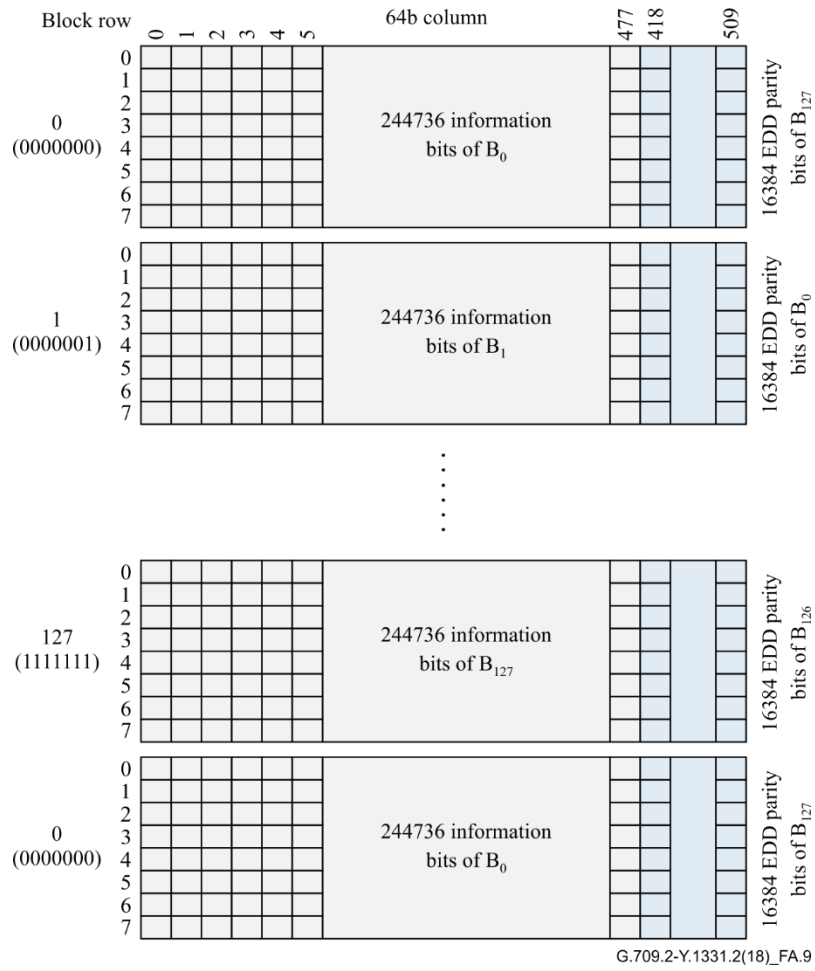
Block row

0 1 2 3 4 5

64b column

477 418 509

0
(0000000)

0
1
2
3
4
5
6
7

244736 information bits of $B_0$

16384 EDD parity bits of $B_{127}$

1
(0000001)

0
1
2
3
4
5
6
7

244736 information bits of $B_1$

16384 EDD parity bits of $B_0$

. . . . . .

127
(1111111)

0
1
2
3
4
5
6
7

244736 information bits of $B_{127}$

16384 EDD parity bits of $B_{126}$

0
(0000000)

0
1
2
3
4
5
6
7

244736 information bits of $B_0$

16384 EDD parity bits of $B_{127}$

G.709.2-Y.1331.2(18)_FA.9